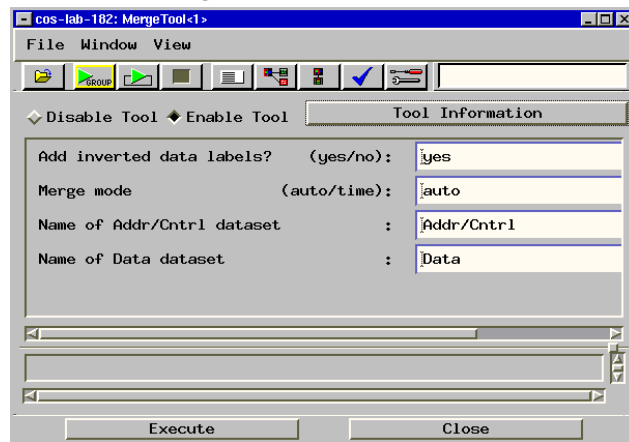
cos-lab-182: MergeTool<1>

File Window View

GROUP

Disable Tool Enable Tool

Tool Information

Add inverted data labels? (yes/no): yes

Merge mode (auto/time): auto

Name of Addr/Cntrl dataset : Addr/Cntrl

Name of Data dataset : Data

Execute

Close